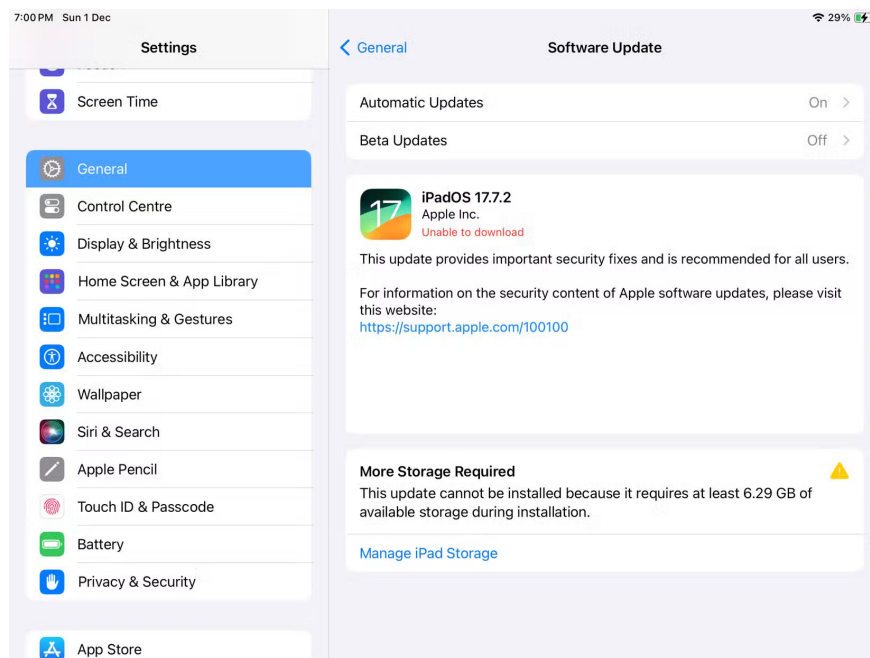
7:00 PM Sun 1 Dec

29%

Settings

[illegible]

Screen Time

General

Control Centre

Display & Brightness

Home Screen & App Library

Multitasking & Gestures

Accessibility

Wallpaper

Siri & Search

Apple Pencil

Touch ID & Passcode

Battery

Privacy & Security

App Store

General

Software Update

Automatic Updates On

Beta Updates Off

17

iPadOS 17.7.2
Apple Inc.
Unable to download

This update provides important security fixes and is recommended for all users.

For information on the security content of Apple software updates, please visit this website:
https://support.apple.com/100100

More Storage Required
This update cannot be installed because it requires at least 6.29 GB of available storage during installation.

Manage iPad Storage